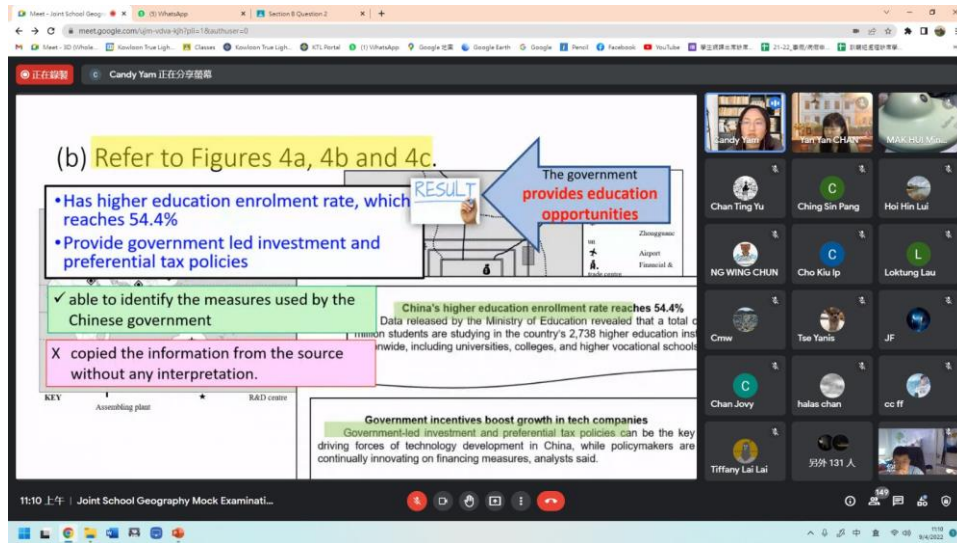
Meet - Joint School Geogr
(8) WhatsApp
Section B Question 2
meet.google.com/ujm-vdva-kjh?pli=1&authuser=0

正在錄製
Candy Yam 正在分享螢幕

(b) Refer to Figures 4a, 4b and 4c.

•Has higher education enrolment rate, which reaches 54.4%
•Provide government led investment and preferential tax policies

RESULT

The government provides education opportunities

Zhongguanc
Airport
Financial &

✓ able to identify the measures used by the Chinese government

X copied the information from the source without any interpretation.

China's higher education enrollment rate reaches 54.4%
Data released by the Ministry of Education revealed that a total o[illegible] million students are studying in the country's 2,738 higher education inst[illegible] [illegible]nwide, including universities, colleges, and higher vocational schools

KEY
Assembling plant
R&D centre

Government incentives boost growth in tech companies
Government-led investment and preferential tax policies can be the key driving forces of technology development in China, while policymakers are continually innovating on financing measures, analysts said.

Candy Yam
Tan Yan CHAN
MAK HUI Min...
Chan Ting Yu
Ching Sin Pang
Hoi Hin Lui
NG WING CHUN
Cho Kiu Ip
Loktung Lau
Cmw
Tse Yanis
JF
Chan Jovy
halas chan
cc ff
Tiffany Lai Lai
另外 131 人

11:10 上午 | Joint School Geography Mock Examinati...
149